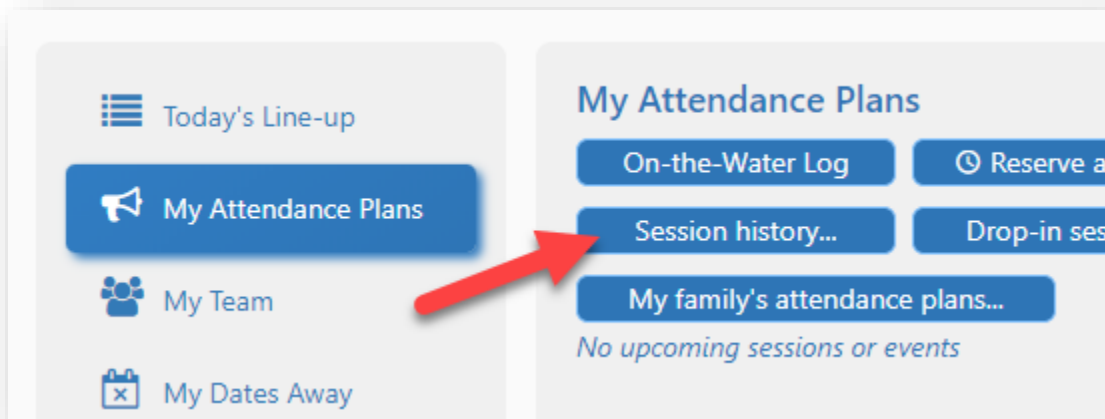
Today's Line-up

My Attendance Plans

My Team

My Dates Away

My Attendance Plans

On-the-Water Log

Reserve a

Session history...

Drop-in ses

My family's attendance plans...

*No upcoming sessions or events*